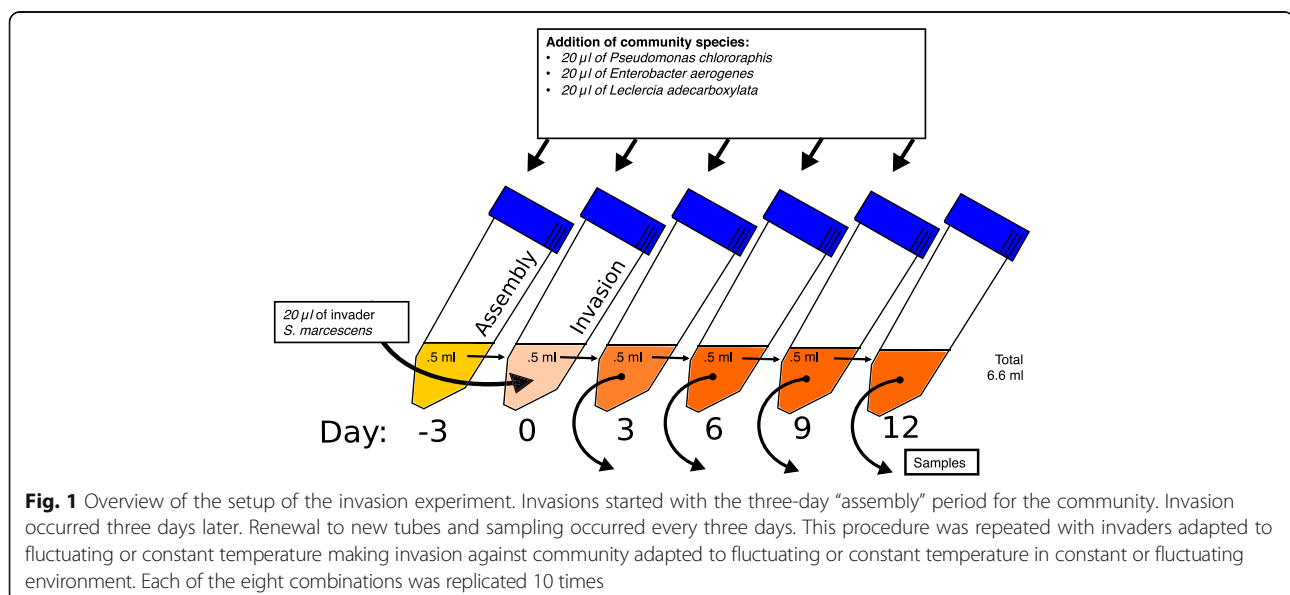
Addition of community species:
• 20 μl of Pseudomonas chlororaphis
• 20 μl of Enterobacter aerogenes
• 20 μl of Leclercia adecarboxylata

20 μl of invader
S. marcescens

Assembly

Invasion

.5 ml

.5 ml

.5 ml

.5 ml

.5 ml

Total
6.6 ml

Day: -3 0 3 6 9 12

Samples

Fig. 1 Overview of the setup of the invasion experiment. Invasions started with the three-day "assembly" period for the community. Invasion occurred three days later. Renewal to new tubes and sampling occurred every three days. This procedure was repeated with invaders adapted to fluctuating or constant temperature making invasion against community adapted to fluctuating or constant temperature in constant or fluctuating environment. Each of the eight combinations was replicated 10 times